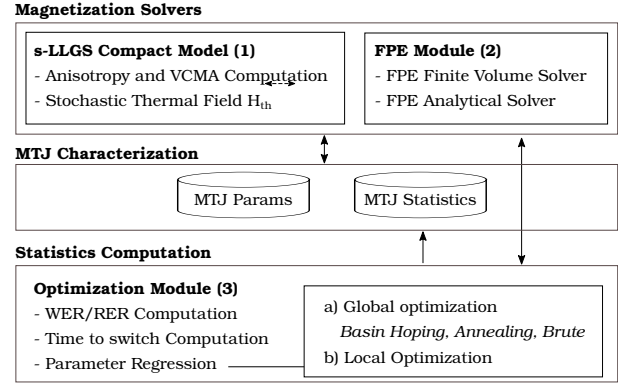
Magnetization Solvers

s-LLGS Compact Model (1)
- Anisotropy and VCMA Computation
- Stochastic Thermal Field $H_{th}$

FPE Module (2)
- FPE Finite Volume Solver
- FPE Analytical Solver

MTJ Characterization

MTJ Params

MTJ Statistics

Statistics Computation

Optimization Module (3)
- WER/RER Computation
- Time to switch Computation
- Parameter Regression

a) Global optimization
*Basin Hoping, Annealing, Brute*
b) Local Optimization